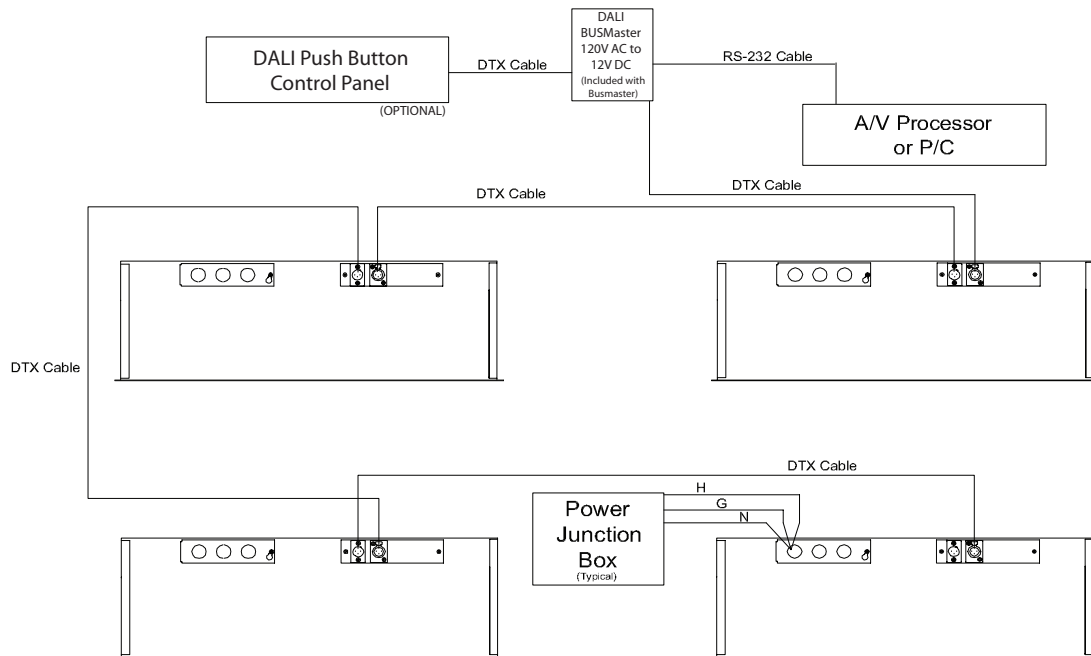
DALI Push Button Control Panel
(OPTIONAL)

DTX Cable

DALI BUSMaster 120V AC to 12V DC (Included with Busmaster)

RS-232 Cable

A/V Processor or P/C

DTX Cable

DTX Cable

DTX Cable

DTX Cable

Power Junction Box (Typical)

H

G

N